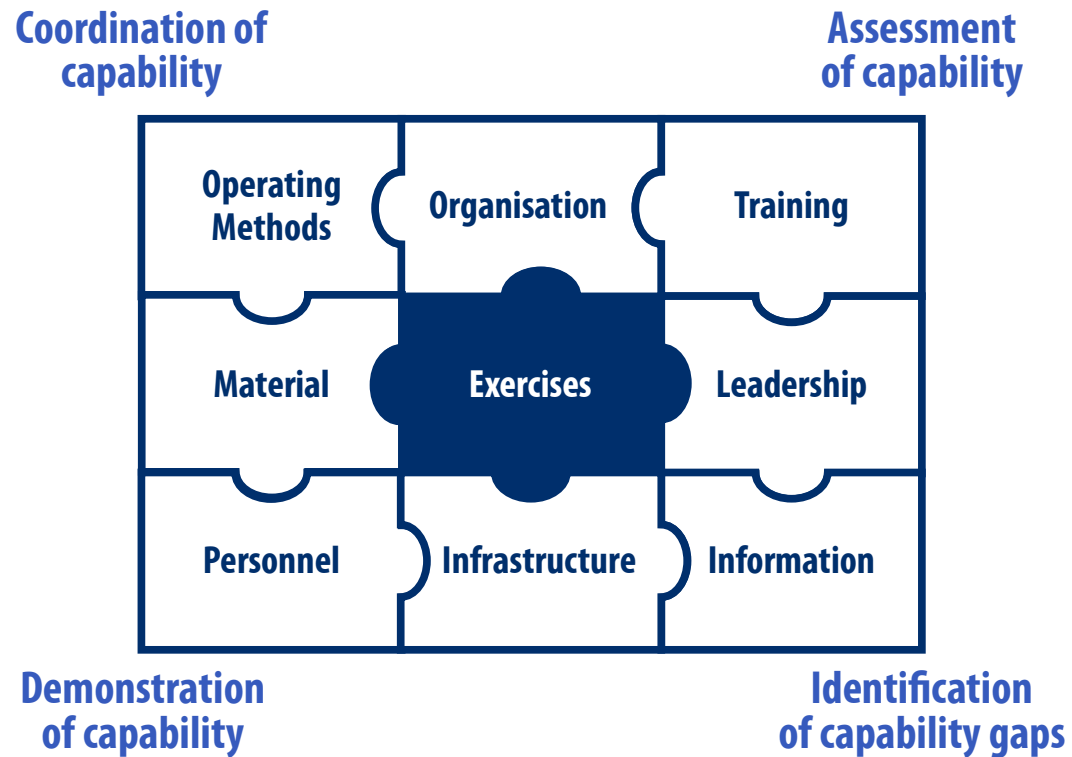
Coordination of capability

Assessment of capability

Operating Methods

Organisation

Training

Material

Exercises

Leadership

Personnel

Infrastructure

Information

Demonstration of capability

Identification of capability gaps